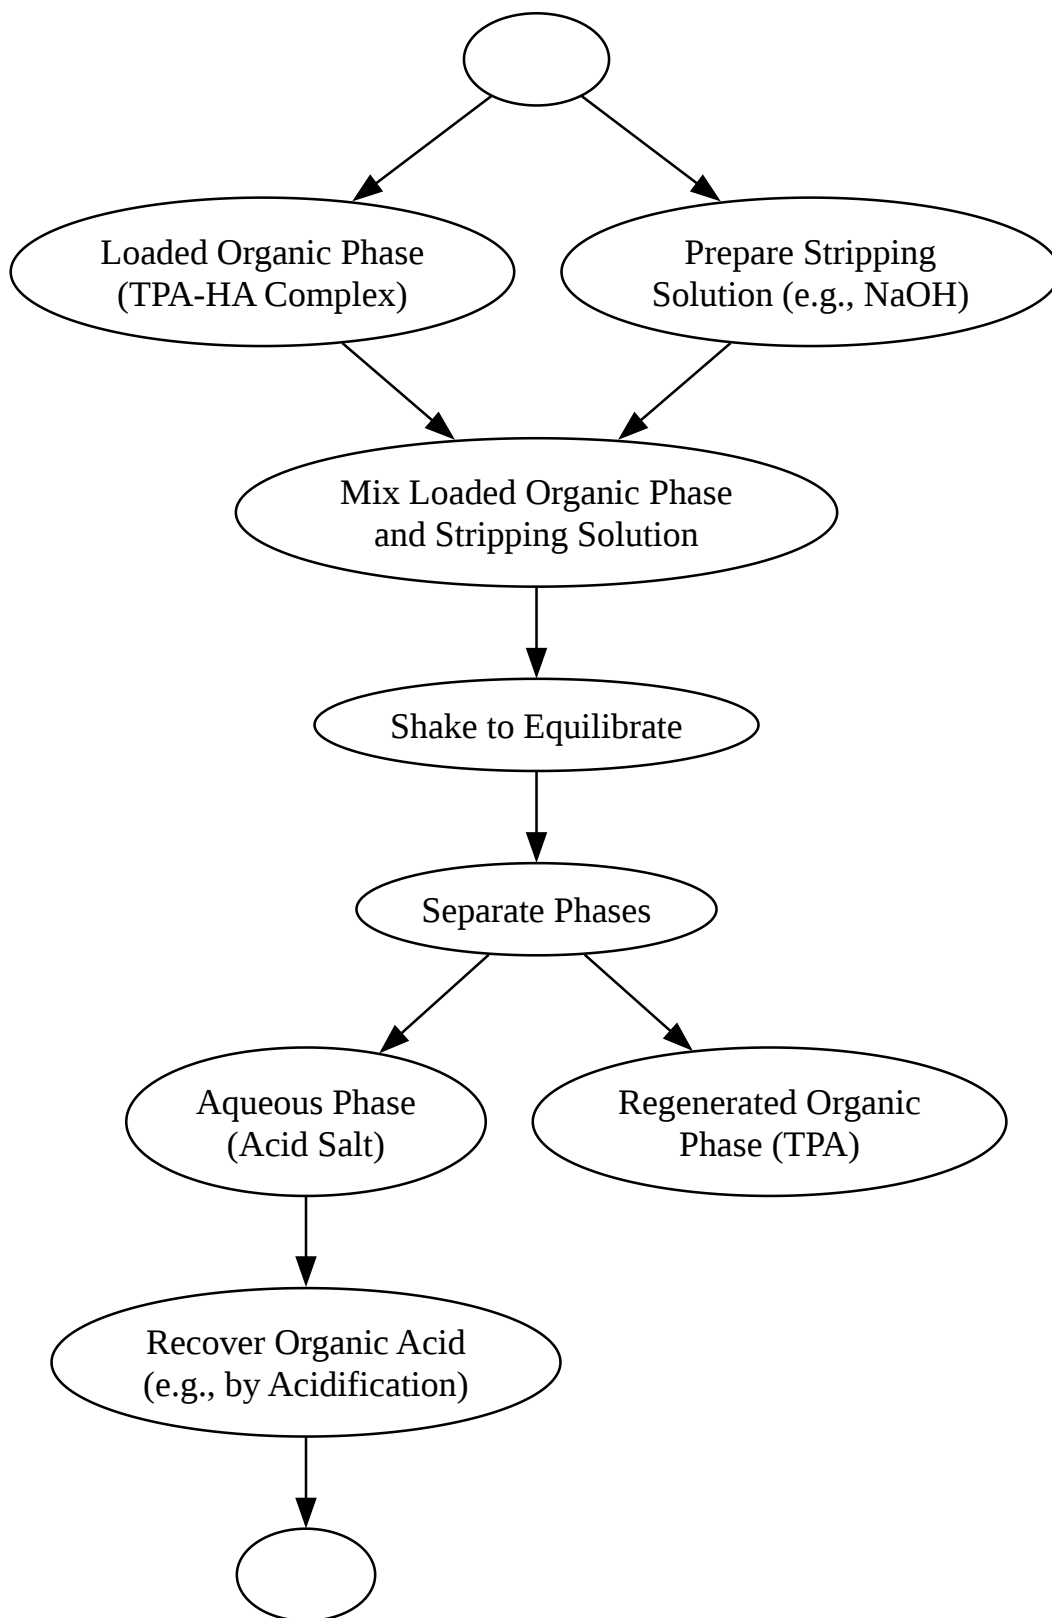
Loaded Organic Phase (TPA-HA Complex)

Prepare Stripping Solution (e.g., NaOH)

Mix Loaded Organic Phase and Stripping Solution

Shake to Equilibrate

Separate Phases

Aqueous Phase (Acid Salt)

Regenerated Organic Phase (TPA)

Recover Organic Acid (e.g., by Acidification)